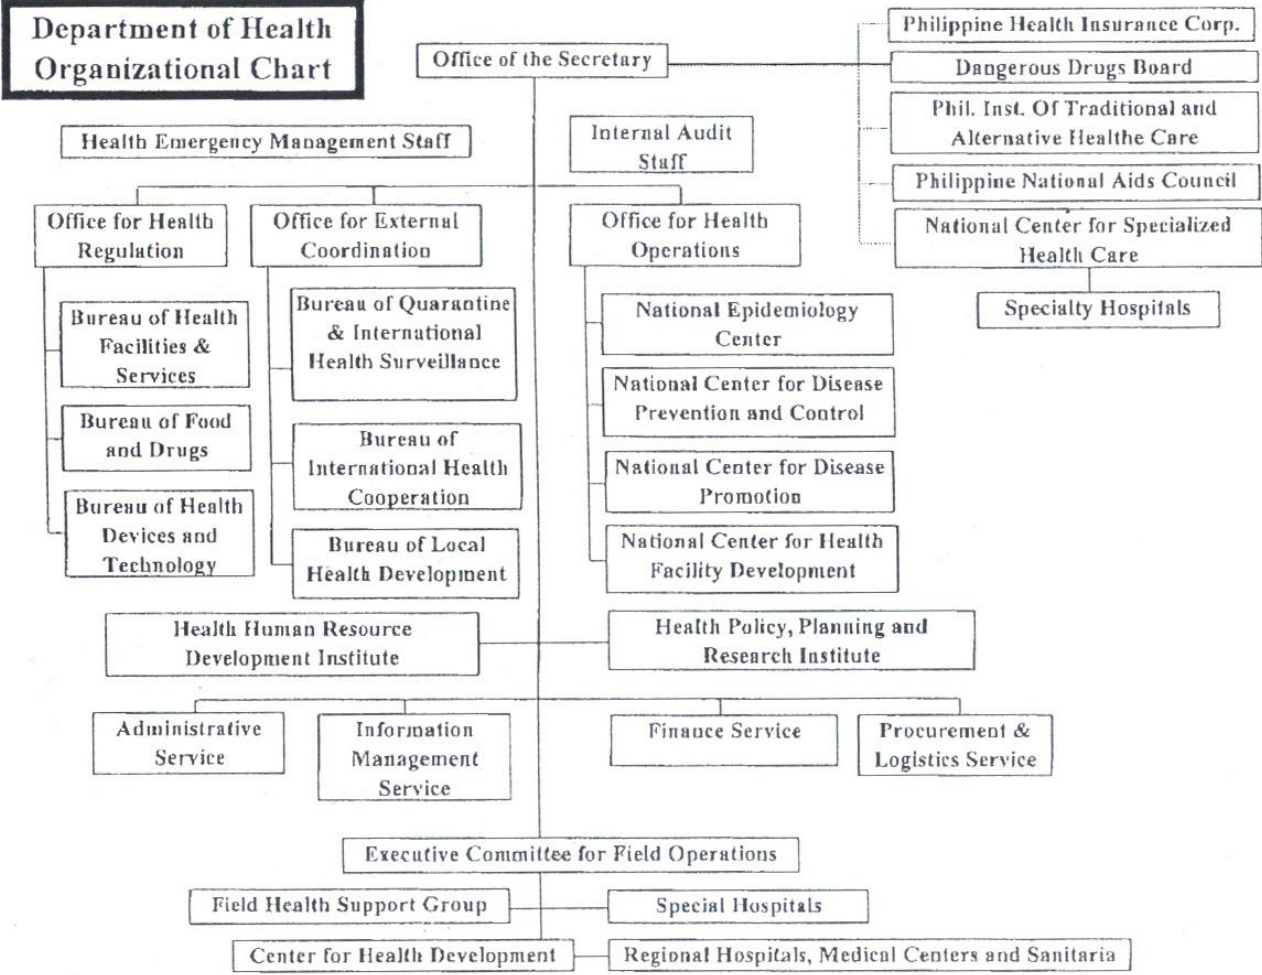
Department of Health Organizational Chart

Office of the Secretary

Philippine Health Insurance Corp.

Dangerous Drugs Board

Phil. Inst. Of Traditional and Alternative Healthe Care

Philippine National Aids Council

National Center for Specialized Health Care

Specialty Hospitals

Health Emergency Management Staff

Internal Audit Staff

Office for Health Regulation

Bureau of Health Facilities & Services

Bureau of Food and Drugs

Bureau of Health Devices and Technology

Office for External Coordination

Bureau of Quarantine & International Health Surveillance

Bureau of International Health Cooperation

Bureau of Local Health Development

Office for Health Operations

National Epidemiology Center

National Center for Disease Prevention and Control

National Center for Disease Promotion

National Center for Health Facility Development

Health Human Resource Development Institute

Health Policy, Planning and Research Institute

Administrative Service

Information Management Service

Finance Service

Procurement & Logistics Service

Executive Committee for Field Operations

Field Health Support Group

Special Hospitals

Center for Health Development

Regional Hospitals, Medical Centers and Sanitaria